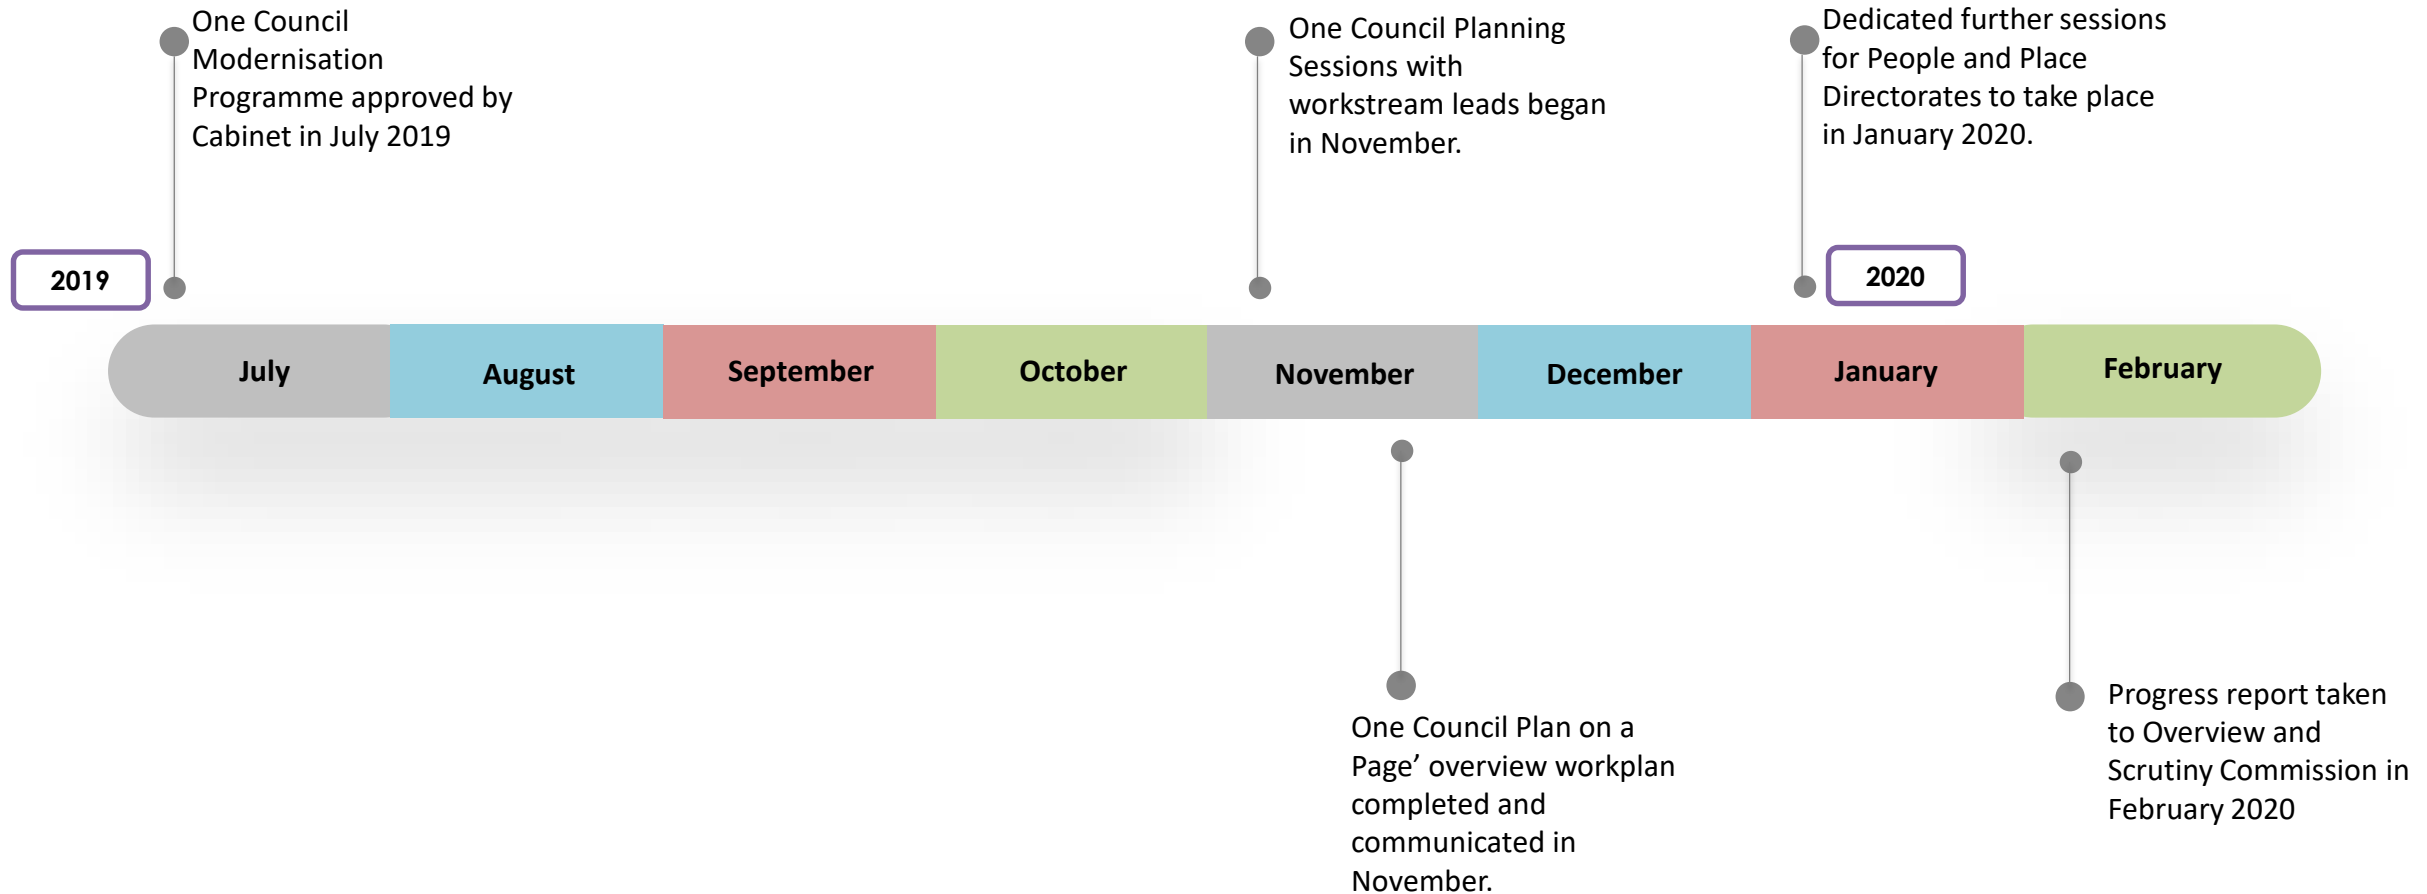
One Council Modernisation Programme approved by Cabinet in July 2019

One Council Planning Sessions with workstream leads began in November.

Dedicated further sessions for People and Place Directorates to take place in January 2020.

2019

2020

July

August

September

October

November

December

January

February

One Council Plan on a Page’ overview workplan completed and communicated in November.

Progress report taken to Overview and Scrutiny Commission in February 2020